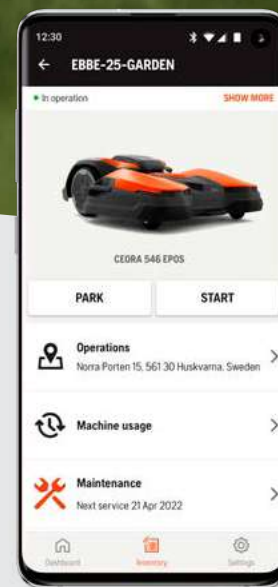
12:30

EBBE-25-GARDEN

• In operation

SHOW MORE

CEORA 546 EPOS

PARK

START

Operations
Norra Porten 15, 561 30 Huskvarna, Sweden

Machine usage

Maintenance
Next service 21 Apr 2022

Dashboard

Inventory

Settings